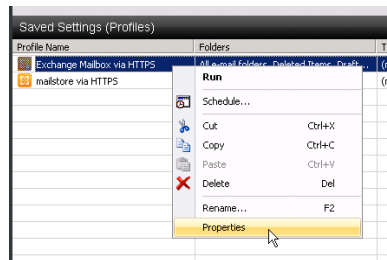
Saved Settings (Profiles)

| Profile Name | Folders | T |
|---|---|---|
| Exchange Mailbox via HTTPS | All e-mail folders, Deleted Items, Draft... | (r |
| mailstore via HTTPS | | (r |

Run

Schedule...

Cut Ctrl+X

Copy Ctrl+C

Paste Ctrl+V

Delete Del

Rename... F2

Properties